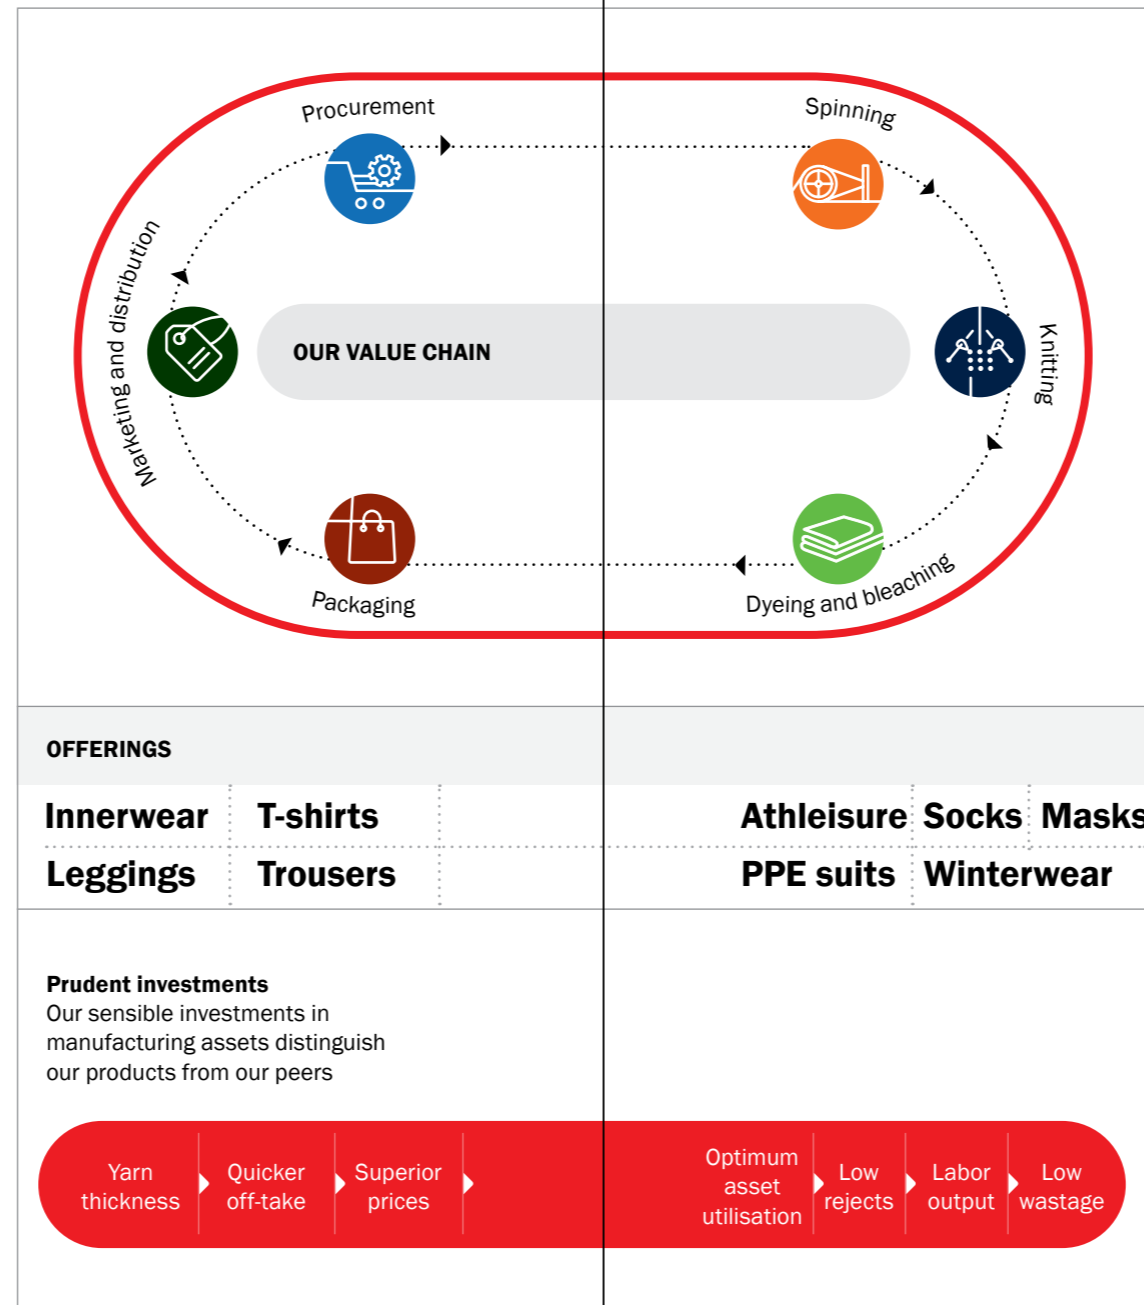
Procurement

Spinning

Knitting

Dyeing and bleaching

Packaging

Marketing and distribution

OUR VALUE CHAIN

OFFERINGS

| Innerwear | T-shirts | | Athleisure | Socks | Masks |
|---|---|---|---|---|---|
| Leggings | Trousers | | PPE suits | Winterwear | |

Prudent investments
Our sensible investments in manufacturing assets distinguish our products from our peers

Yarn thickness | Quicker off-take | Superior prices | Optimum asset utilisation | Low rejects | Labor output | Low wastage